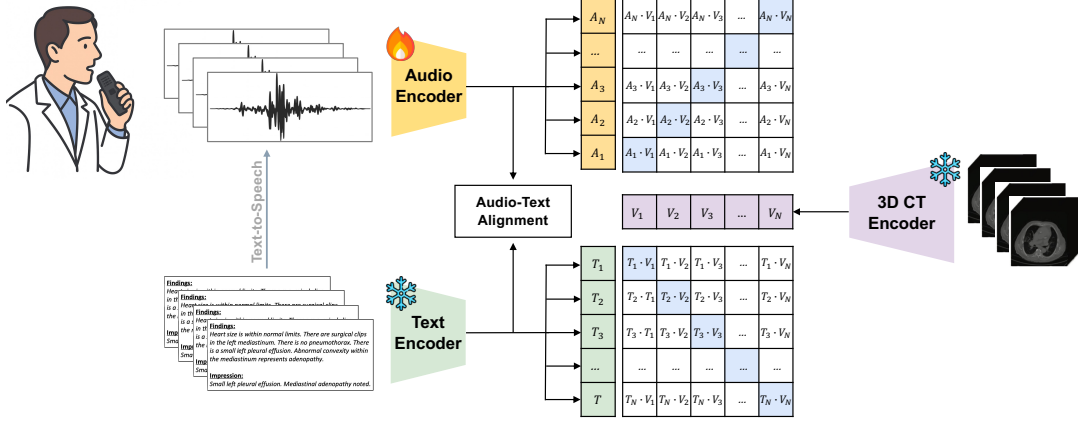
Text-to-Speech

Audio Encoder

Text Encoder

Audio-Text Alignment

3D CT Encoder

| $A_N$ | $A_N \cdot V_1$ | $A_N \cdot V_2$ | $A_N \cdot V_3$ | ... | $A_N \cdot V_N$ |
|---|---|---|---|---|---|
| ... | ... | ... | ... | ... | ... |
| $A_3$ | $A_3 \cdot V_1$ | $A_3 \cdot V_2$ | $A_3 \cdot V_3$ | ... | $A_3 \cdot V_N$ |
| $A_2$ | $A_2 \cdot V_1$ | $A_2 \cdot V_2$ | $A_2 \cdot V_3$ | ... | $A_2 \cdot V_N$ |
| $A_1$ | $A_1 \cdot V_1$ | $A_1 \cdot V_2$ | $A_1 \cdot V_3$ | ... | $A_1 \cdot V_N$ |

| $V_1$ | $V_2$ | $V_3$ | ... | $V_N$ |
|---|---|---|---|---|

| $T_1$ | $T_1 \cdot V_1$ | $T_1 \cdot V_2$ | $T_1 \cdot V_3$ | ... | $T_1 \cdot V_N$ |
|---|---|---|---|---|---|
| $T_2$ | $T_2 \cdot T_1$ | $T_2 \cdot V_2$ | $T_2 \cdot V_3$ | ... | $T_2 \cdot V_N$ |
| $T_3$ | $T_3 \cdot T_1$ | $T_3 \cdot V_2$ | $T_3 \cdot V_3$ | ... | $T_3 \cdot V_N$ |
| ... | ... | ... | ... | ... | ... |
| $T$ | $T_N \cdot V_1$ | $T_N \cdot V_2$ | $T_N \cdot V_3$ | ... | $T_N \cdot V_N$ |

Findings:
Heart size is within normal limits. There are surgical clips in the left mediastinum. There is no pneumothorax. There is a small left pleural effusion. Abnormal convexity within the mediastinum represents adenopathy.

Impression:
Small left pleural effusion. Mediastinal adenopathy noted.